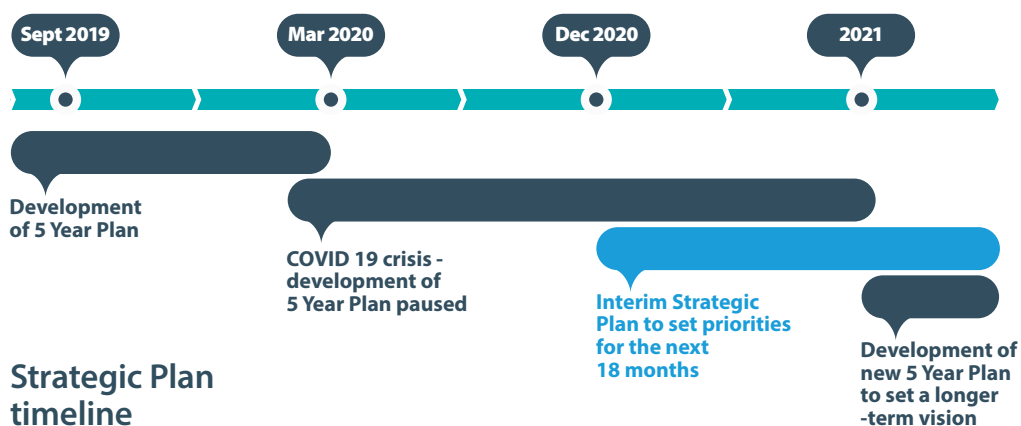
Sept 2019

Mar 2020

Dec 2020

2021

Development of 5 Year Plan

COVID 19 crisis - development of 5 Year Plan paused

Interim Strategic Plan to set priorities for the next 18 months

Development of new 5 Year Plan to set a longer -term vision

Strategic Plan timeline